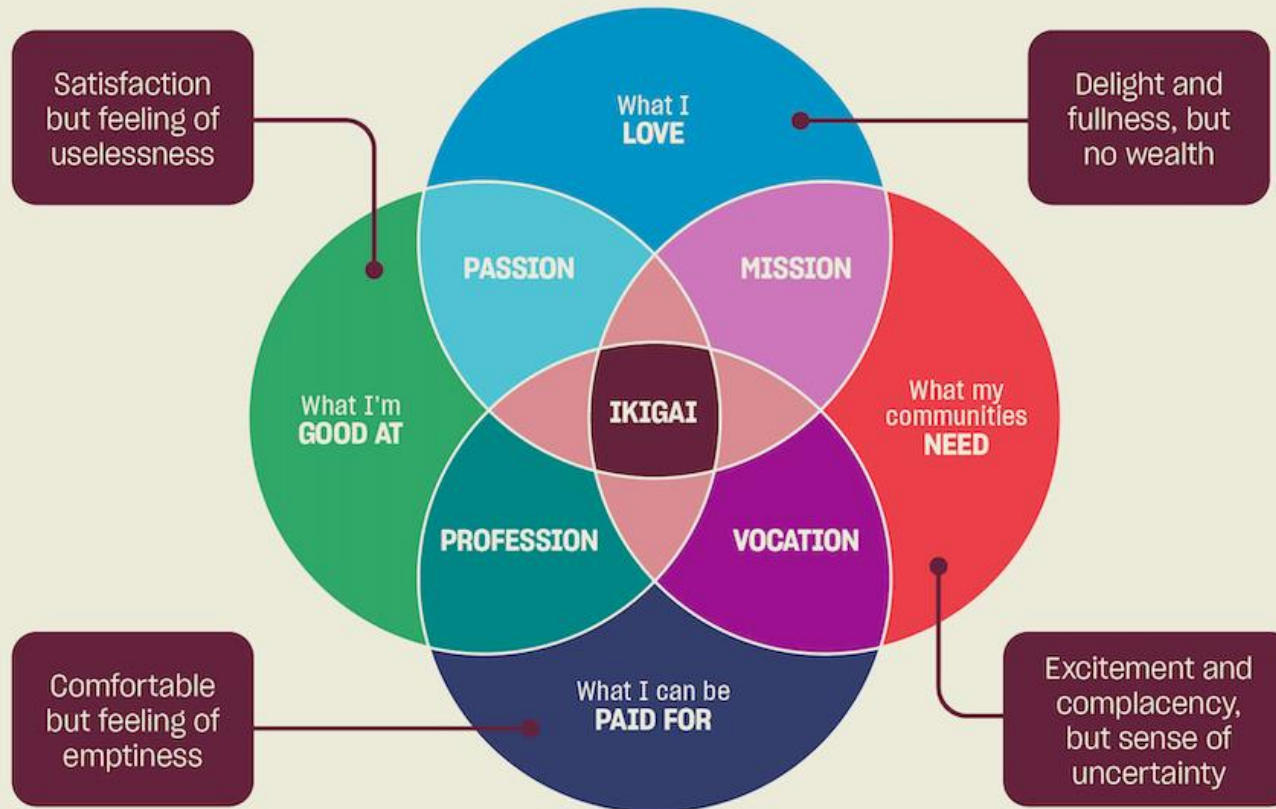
Satisfaction but feeling of uselessness

What I LOVE

Delight and fullness, but no wealth

PASSION

MISSION

What I'm GOOD AT

IKIGAI

What my communities NEED

PROFESSION

VOCATION

What I can be PAID FOR

Comfortable but feeling of emptiness

Excitement and complacency, but sense of uncertainty